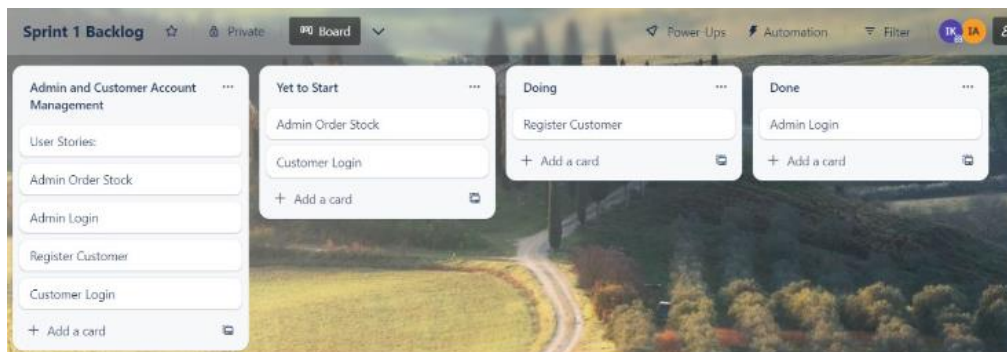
Sprint 1 Backlog ☆ Private Board Power-Ups Automation Filter TK IA

Admin and Customer Account Management ···
User Stories:
Admin Order Stock
Admin Login
Register Customer
Customer Login
+ Add a card

Yet to Start ···
Admin Order Stock
Customer Login
+ Add a card

Doing ···
Register Customer
+ Add a card

Done ···
Admin Login
+ Add a card